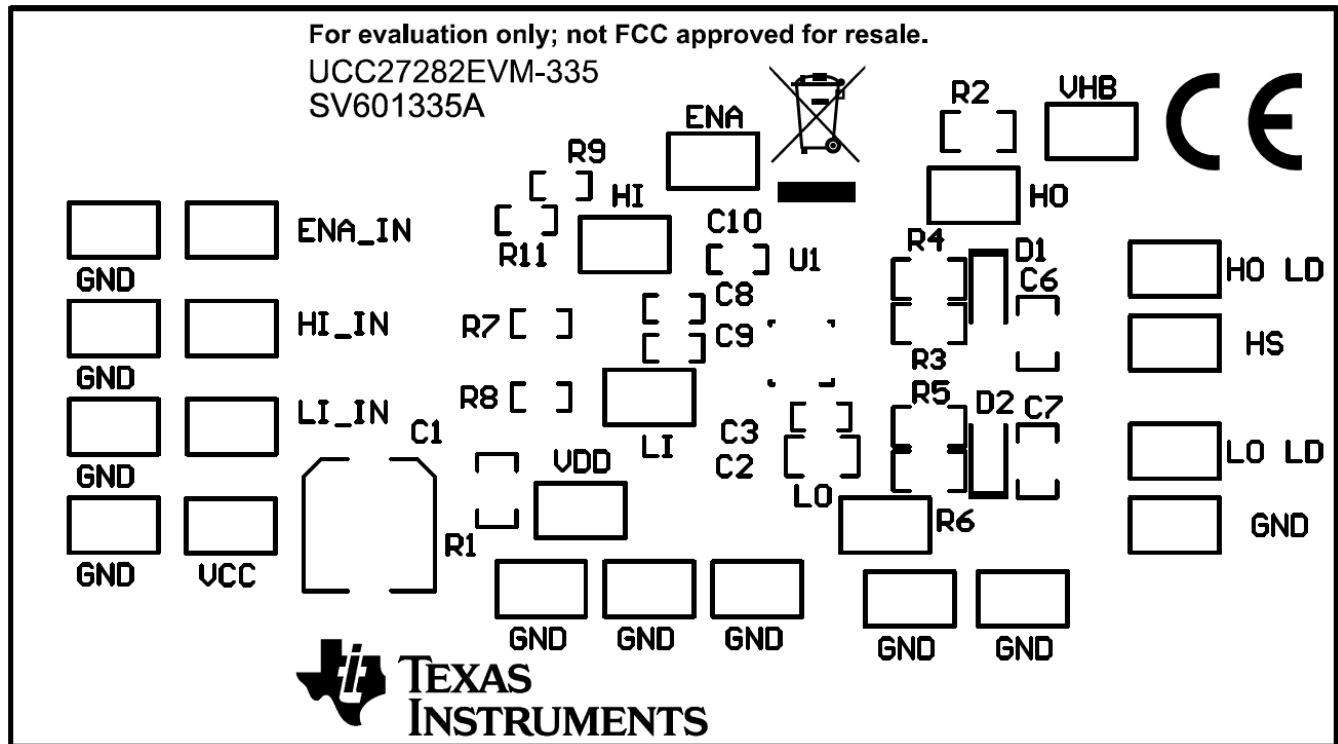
For evaluation only; not FCC approved for resale.
UCC27282EVM-335
SV601335A

ENA
R2
VHB
CE
R9
HI
HO
ENA_IN
R11
C10
U1
R4
D1
GND
HO LD
C8
C6
HI_IN
R7
C9
HS
GND
R3
R5
D2
C7
R8
LI_IN
C1
C3
LI
LO LD
GND
C2
VDD
LO
R6
GND
R1
GND
VCC
GND
GND
GND
GND
GND
TEXAS
INSTRUMENTS